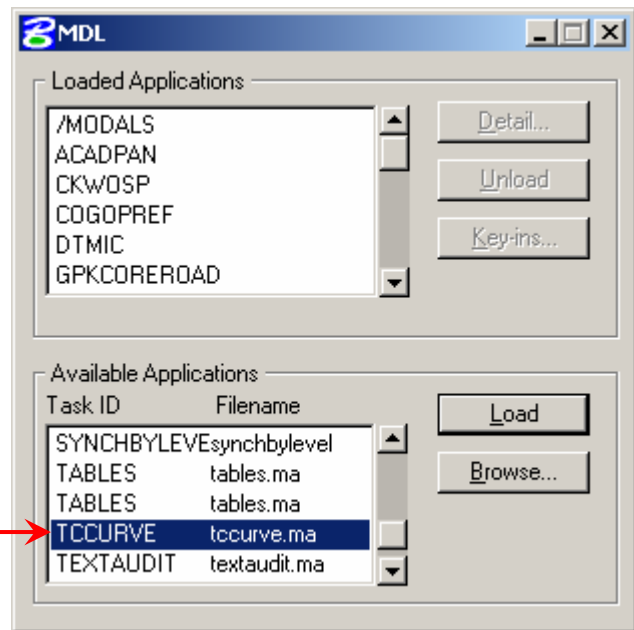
MDL

Loaded Applications

/MODALS
ACADPAN
CKWOSP
COGOPREF
DTMIC
GPKCOREROAD

Detail...
Unload
Key-ins...

Available Applications

| Task ID | Filename |
|---|---|
| SYNCHBYLEVE | synchbylevel |
| TABLES | tables.ma |
| TABLES | tables.ma |
| TCCURVE | tccurve.ma |
| TEXTAUDIT | textaudit.ma |

Load
Browse...